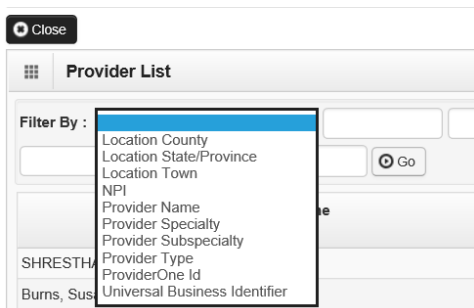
Close

Provider List

Filter By :

Location County
Location State/Province
Location Town
NPI
Provider Name
Provider Specialty
Provider Subspecialty
Provider Type
ProviderOne Id
Universal Business Identifier

Go

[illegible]e

SHRESTHA

Burns, Sus